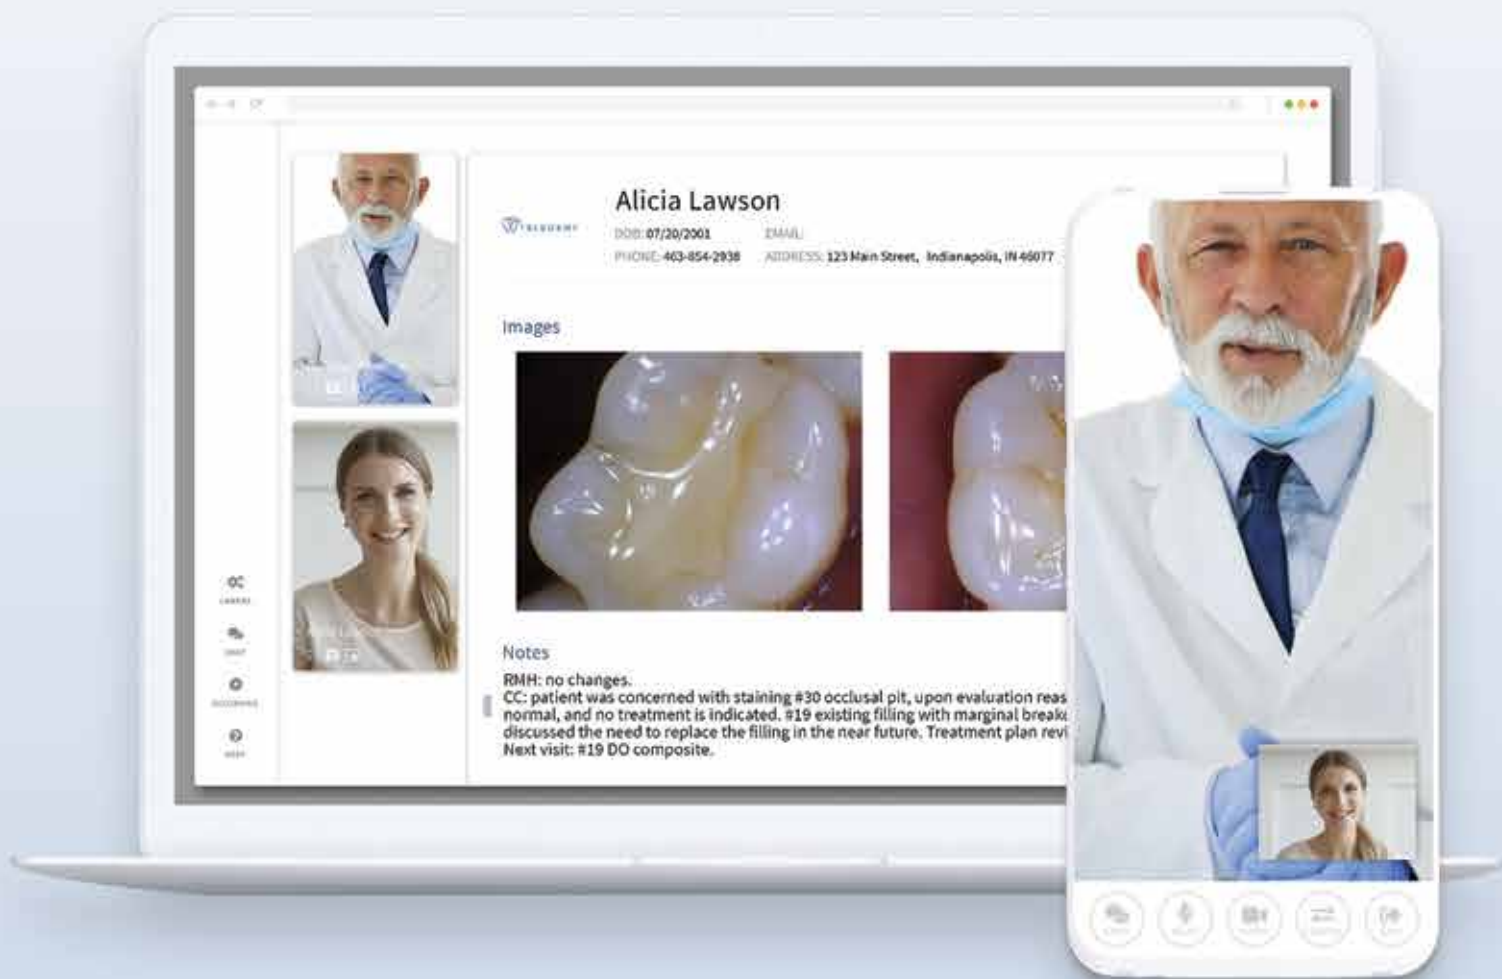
TELEDENT

Alicia Lawson

DOB: 07/20/2001
EMAIL:
PHONE: 463-854-2938
ADDRESS: 123 Main Street, Indianapolis, IN 46077

Images

Notes

RMH: no changes.
CC: patient was concerned with staining #30 occlusal pit, upon evaluation reas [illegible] normal, and no treatment is indicated. #19 existing filling with marginal breakd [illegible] discussed the need to replace the filling in the near future. Treatment plan revi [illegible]
Next visit: #19 DO composite.

CAMERA
CHAT
RECORDING
HELP